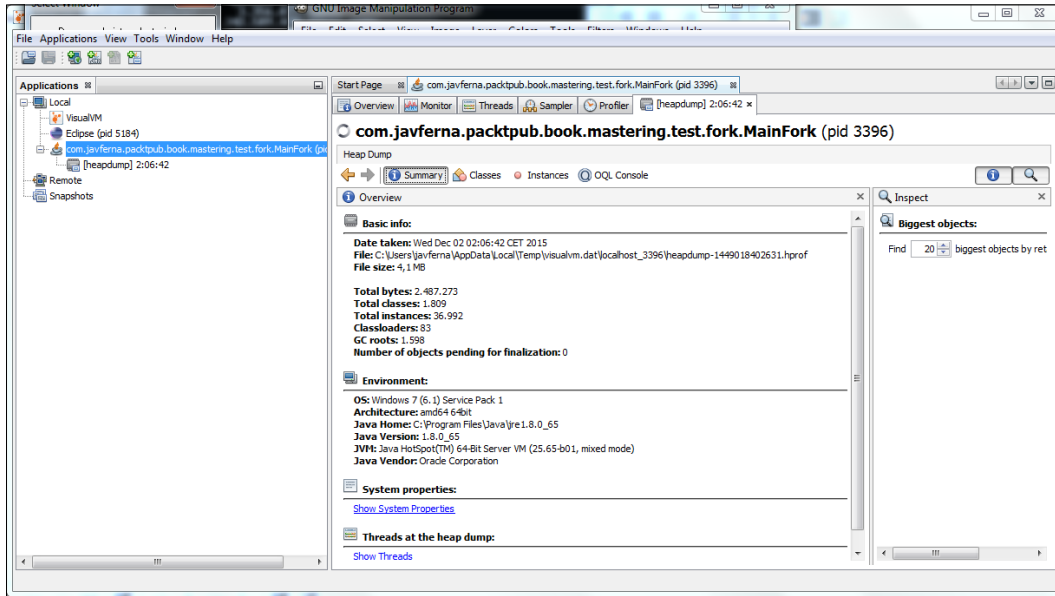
GNU Image Manipulation Program

File Applications View Tools Window Help

Applications

Local
VisualVM
Eclipse (pid 5184)
com.javferna.packtpub.book.mastering.test.fork.MainFork (pi
[heapdump] 2:06:42
Remote
Snapshots

Start Page
com.javferna.packtpub.book.mastering.test.fork.MainFork (pid 3396)

Overview
Monitor
Threads
Sampler
Profiler
[heapdump] 2:06:42

com.javferna.packtpub.book.mastering.test.fork.MainFork (pid 3396)

Heap Dump

Summary
Classes
Instances
OQL Console

Overview

Basic info:

Date taken: Wed Dec 02 02:06:42 CET 2015
File: C:\Users\javferna\AppData\Local\Temp\visualvm.dat\localhost_3396\heapdump-1449018402631.hprof
File size: 4,1 MB

Total bytes: 2.487.273
Total classes: 1.809
Total instances: 36.992
Classloaders: 83
GC roots: 1.598
Number of objects pending for finalization: 0

Environment:

OS: Windows 7 (6.1) Service Pack 1
Architecture: amd64 64bit
Java Home: C:\Program Files\Java\jre1.8.0_65
Java Version: 1.8.0_65
JVM: Java HotSpot(TM) 64-Bit Server VM (25.65-b01, mixed mode)
Java Vendor: Oracle Corporation

System properties:

Show System Properties

Threads at the heap dump:

Show Threads

Inspect

Biggest objects:

Find 20 biggest objects by ret